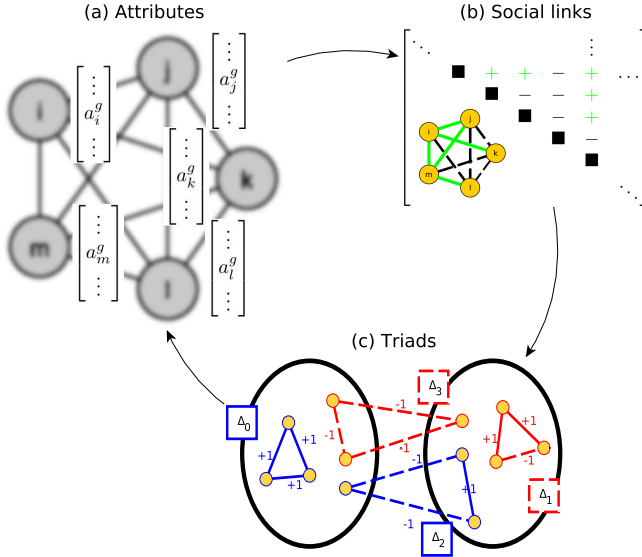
(a) Attributes

(b) Social links

i
j
k
m
l

$\begin{bmatrix} \vdots \\ a_i^g \\ \vdots \end{bmatrix}$ $\begin{bmatrix} \vdots \\ a_j^g \\ \vdots \end{bmatrix}$ $\begin{bmatrix} \vdots \\ a_k^g \\ \vdots \end{bmatrix}$ $\begin{bmatrix} \vdots \\ a_m^g \\ \vdots \end{bmatrix}$ $\begin{bmatrix} \vdots \\ a_l^g \\ \vdots \end{bmatrix}$

+ + − +
− − +
− +
−

i j k m l

(c) Triads

$\Delta_0$
+1 +1 +1
-1 -1 -1
$\Delta_3$
+1 +1 -1
-1 +1 -1
$\Delta_1$
$\Delta_2$